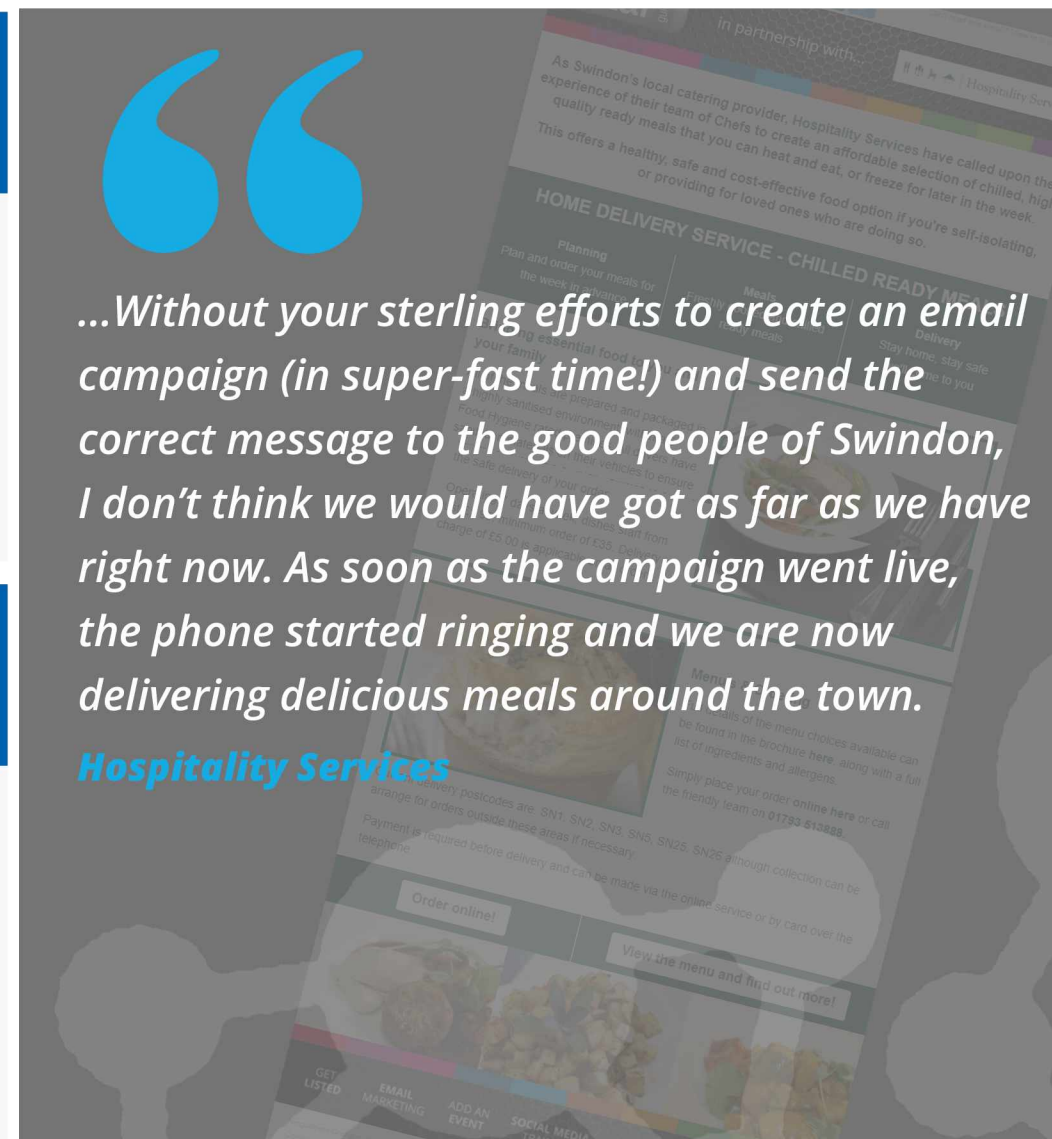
...Without your sterling efforts to create an email campaign (in super-fast time!) and send the correct message to the good people of Swindon, I don't think we would have got as far as we have right now. As soon as the campaign went live, the phone started ringing and we are now delivering delicious meals around the town.

Hospitality Services

in partnership with...

Hospitality Services

As Swindon's local catering provider, Hospitality Services have called upon the experience of their team of Chefs to create an affordable selection of chilled, high quality ready meals that you can heat and eat, or freeze for later in the week.

This offers a healthy, safe and cost-effective food option if you're self-isolating, or providing for loved ones who are doing so.

HOME DELIVERY SERVICE - CHILLED READY ME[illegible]

Planning
Plan and order your meals for the week in advance

Meals
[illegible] ready meals

Delivery
Stay home, stay safe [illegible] to you

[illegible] essential food to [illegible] your family

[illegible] prepared and packaged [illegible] sanitised environment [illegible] Food Hygiene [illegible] have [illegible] vehicles to ensure the safe delivery of your order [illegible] dishes start from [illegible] minimum order of £35. Delivery charge of £5.00 is applicable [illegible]

Menu
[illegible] of the menu choices available can be found in the brochure here, along with a full list of ingredients and allergens.

Simply place your order online here or call the friendly team on 01793 513888.

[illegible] delivery postcodes are: SN1, SN2, SN3, SN5, SN25, SN26 although collection can be arranged for orders outside these areas if necessary.

Payment is required before delivery and can be made via the online service or by card over the telephone.

Order online!

View the menu and find out more!

GET LISTED

EMAIL MARKETING

ADD AN EVENT

SOCIAL MEDIA